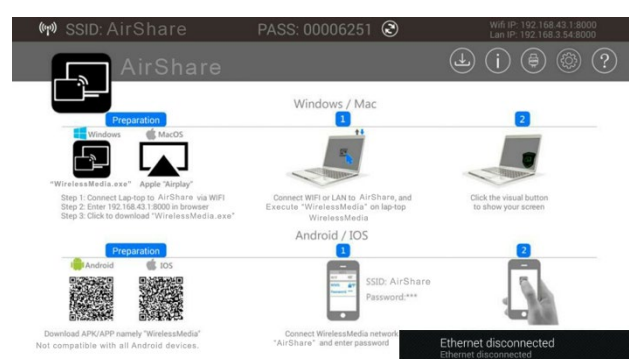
SSID: AirShare

PASS: 00006251

Wifi IP: 192.168.43.1:8000
Lan IP: 192.168.3.54:8000

AirShare

Windows / Mac

Preparation

Windows

MacOS

"WirelessMedia.exe"

Apple "Airplay"

Step 1: Connect Lap-top to AirShare via WIFI
Step 2: Enter 192.168.43.1:8000 in browser
Step 3: Click to download "WirelessMedia.exe"

1

Connect WIFI or LAN to AirShare, and Execute "WirelessMedia" on lap-top WirelessMedia

2

Click the visual button to show your screen

Android / IOS

Preparation

Android

IOS

Download APK/APP namely "WirelessMedia"
Not compatible with all Android devices.

1

SSID: AirShare
Password:***

Connect WirelessMedia network "AirShare" and enter password

2

Ethernet disconnected
Ethernet disconnected